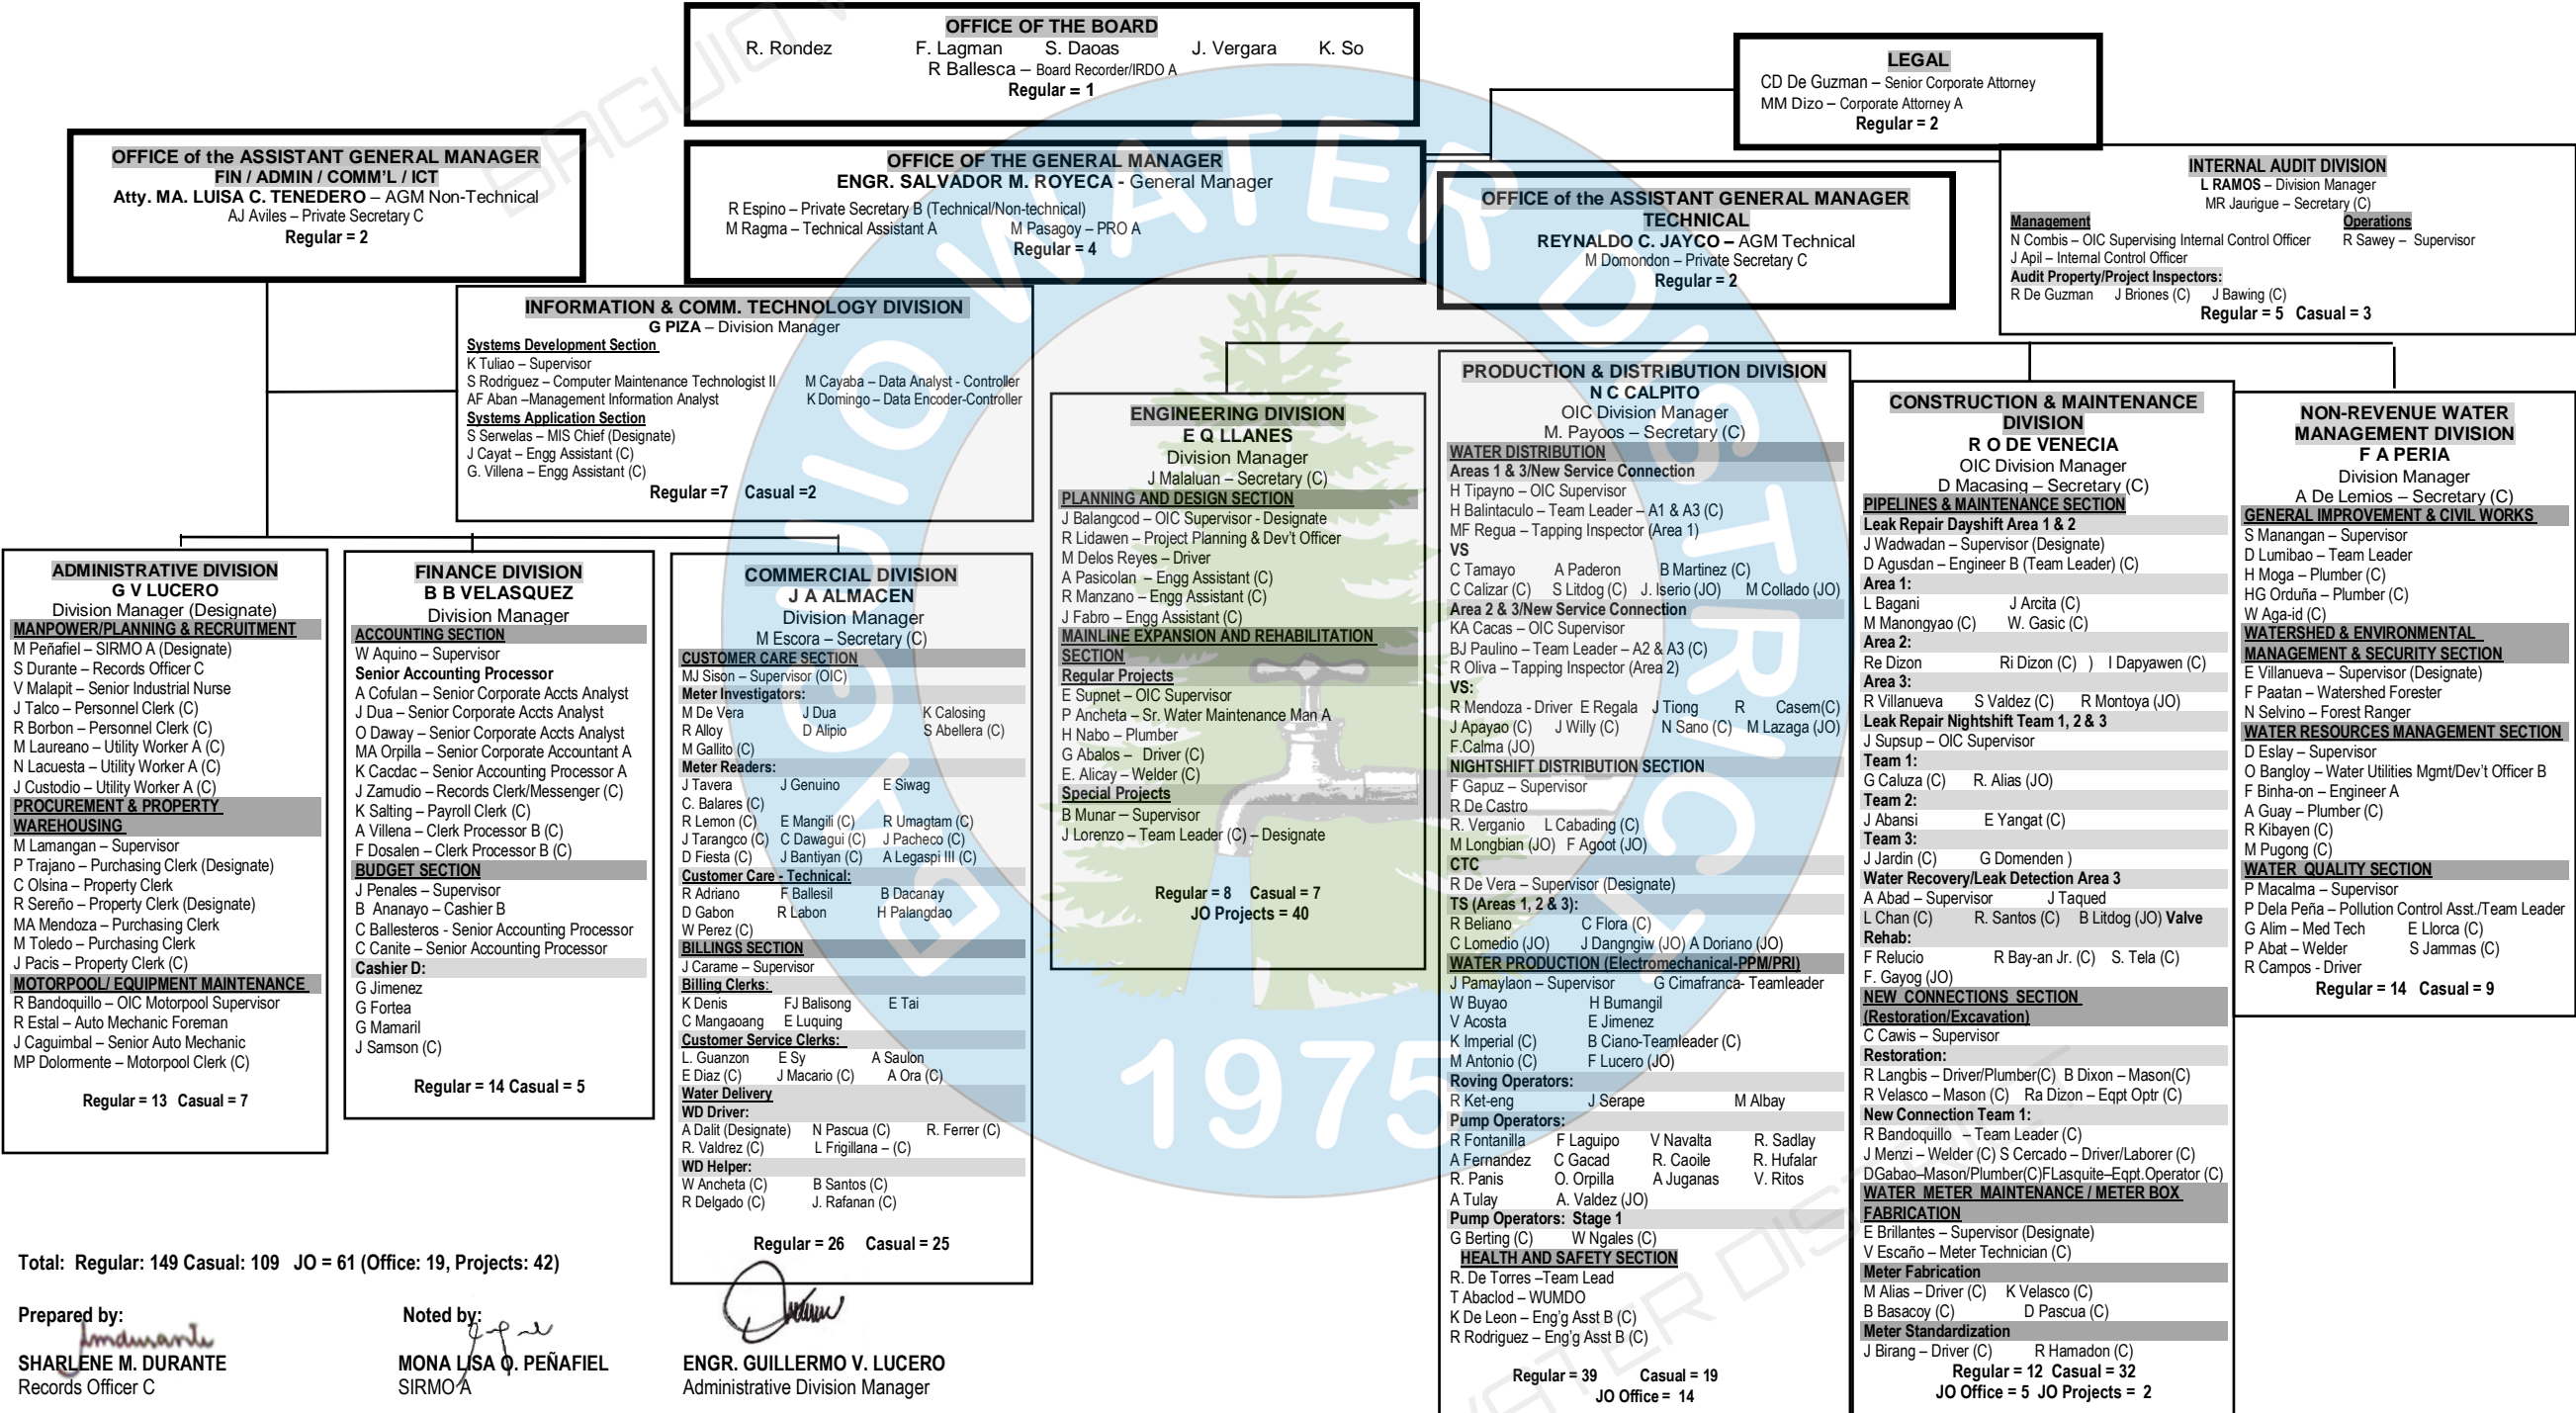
OFFICE OF THE BOARD
R. Rondez F. Lagman S. Daoas J. Vergara K. So
R Ballesca – Board Recorder/IRDO A
Regular = 1

LEGAL
CD De Guzman – Senior Corporate Attorney
MM Dizo – Corporate Attorney A
Regular = 2

OFFICE of the ASSISTANT GENERAL MANAGER
FIN / ADMIN / COMM'L / ICT
Atty. MA. LUISA C. TENEDERO – AGM Non-Technical
AJ Aviles – Private Secretary C
Regular = 2

OFFICE OF THE GENERAL MANAGER
ENGR. SALVADOR M. ROYECA - General Manager
R Espino – Private Secretary B (Technical/Non-technical)
M Ragma – Technical Assistant A M Pasagoy – PRO A
Regular = 4

OFFICE of the ASSISTANT GENERAL MANAGER
TECHNICAL
REYNALDO C. JAYCO – AGM Technical
M Domondon – Private Secretary C
Regular = 2

INTERNAL AUDIT DIVISION
L RAMOS – Division Manager
MR Jaurigue – Secretary (C)
Management
N Combis – OIC Supervising Internal Control Officer
J Apil – Internal Control Officer
Operations
R Sawey – Supervisor
Audit Property/Project Inspectors:
R De Guzman J Briones (C) J Bawing (C)
Regular = 5 Casual = 3

INFORMATION & COMM. TECHNOLOGY DIVISION
G PIZA – Division Manager
Systems Development Section
K Tuliao – Supervisor
S Rodriguez – Computer Maintenance Technologist II
AF Aban –Management Information Analyst
M Cayaba – Data Analyst - Controller
K Domingo – Data Encoder-Controller
Systems Application Section
S Serwelas – MIS Chief (Designate)
J Cayat – Engg Assistant (C)
G. Villena – Engg Assistant (C)
Regular =7 Casual =2

ENGINEERING DIVISION
E Q LLANES
Division Manager
J Malaluan – Secretary (C)
PLANNING AND DESIGN SECTION
J Balangcod – OIC Supervisor - Designate
R Lidawen – Project Planning & Dev't Officer
M Delos Reyes – Driver
A Pasicolan – Engg Assistant (C)
R Manzano – Engg Assistant (C)
J Fabro – Engg Assistant (C)
MAINLINE EXPANSION AND REHABILITATION SECTION
Regular Projects
E Supnet – OIC Supervisor
P Ancheta – Sr. Water Maintenance Man A
H Nabo – Plumber
G Abalos – Driver (C)
E. Alicay – Welder (C)
Special Projects
B Munar – Supervisor
J Lorenzo – Team Leader (C) – Designate
Regular = 8 Casual = 7
JO Projects = 40

PRODUCTION & DISTRIBUTION DIVISION
N C CALPITO
OIC Division Manager
M. Payoos – Secretary (C)
WATER DISTRIBUTION
Areas 1 & 3/New Service Connection
H Tipayno – OIC Supervisor
H Balintaculo – Team Leader – A1 & A3 (C)
MF Regua – Tapping Inspector (Area 1)
VS
C Tamayo A Paderon B Martinez (C)
C Calizar (C) S Litdog (C) J. Iserio (JO) M Collado (JO)
Area 2 & 3/New Service Connection
KA Cacas – OIC Supervisor
BJ Paulino – Team Leader – A2 & A3 (C)
R Oliva – Tapping Inspector (Area 2)
VS:
R Mendoza - Driver E Regala J Tiong R Casem(C)
J Apayao (C) J Willy (C) N Sano (C) M Lazaga (JO)
F.Calma (JO)
NIGHTSHIFT DISTRIBUTION SECTION
F Gapuz – Supervisor
R De Castro
R. Verganio L Cabading (C)
M Longbian (JO) F Agoot (JO)
CTC
R De Vera – Supervisor (Designate)
TS (Areas 1, 2 & 3):
R Beliano C Flora (C)
C Lomedio (JO) J Dangngiw (JO) A Doriano (JO)
WATER PRODUCTION (Electromechanical-PPM/PRI)
J Pamaylaon – Supervisor G Cimafranca- Teamleader
W Buyao H Bumangil
V Acosta E Jimenez
K Imperial (C) B Ciano-Teamleader (C)
M Antonio (C) F Lucero (JO)
Roving Operators:
R Ket-eng J Serape M Albay
Pump Operators:
R Fontanilla F Laguipo V Navalta R. Sadlay
A Fernandez C Gacad R. Caoile R. Hufalar
R. Panis O. Orpilla A Juganas V. Ritos
A Tulay A. Valdez (JO)
Pump Operators: Stage 1
G Berting (C) W Ngales (C)
HEALTH AND SAFETY SECTION
R. De Torres –Team Lead
T Abaclod – WUMDO
K De Leon – Eng'g Asst B (C)
R Rodriguez – Eng'g Asst B (C)
Regular = 39 Casual = 19
JO Office = 14

CONSTRUCTION & MAINTENANCE DIVISION
R O DE VENECIA
OIC Division Manager
D Macasing – Secretary (C)
PIPELINES & MAINTENANCE SECTION
Leak Repair Dayshift Area 1 & 2
J Wadwadan – Supervisor (Designate)
D Agusdan – Engineer B (Team Leader) (C)
Area 1:
L Bagani J Arcita (C)
M Manongyao (C) W. Gasic (C)
Area 2:
Re Dizon Ri Dizon (C) ) I Dapyawen (C)
Area 3:
R Villanueva S Valdez (C) R Montoya (JO)
Leak Repair Nightshift Team 1, 2 & 3
J Supsup – OIC Supervisor
Team 1:
G Caluza (C) R. Alias (JO)
Team 2:
J Abansi E Yangat (C)
Team 3:
J Jardin (C) G Domenden )
Water Recovery/Leak Detection Area 3
A Abad – Supervisor J Taqued
L Chan (C) R. Santos (C) B Litdog (JO) Valve
Rehab:
F Relucio R Bay-an Jr. (C) S. Tela (C)
F. Gayog (JO)
NEW CONNECTIONS SECTION (Restoration/Excavation)
C Cawis – Supervisor
Restoration:
R Langbis – Driver/Plumber(C) B Dixon – Mason(C)
R Velasco – Mason (C) Ra Dizon – Eqpt Optr (C)
New Connection Team 1:
R Bandoquillo – Team Leader (C)
J Menzi – Welder (C) S Cercado – Driver/Laborer (C)
DGabao–Mason/Plumber(C)FLasquite–Eqpt.Operator (C)
WATER METER MAINTENANCE / METER BOX FABRICATION
E Brillantes – Supervisor (Designate)
V Escaño – Meter Technician (C)
Meter Fabrication
M Alias – Driver (C) K Velasco (C)
B Basacoy (C) D Pascua (C)
Meter Standardization
J Birang – Driver (C) R Hamadon (C)
Regular = 12 Casual = 32
JO Office = 5 JO Projects = 2

NON-REVENUE WATER MANAGEMENT DIVISION
F A PERIA
Division Manager
A De Lemios – Secretary (C)
GENERAL IMPROVEMENT & CIVIL WORKS
S Manangan – Supervisor
D Lumibao – Team Leader
H Moga – Plumber (C)
HG Orduña – Plumber (C)
W Aga-id (C)
WATERSHED & ENVIRONMENTAL MANAGEMENT & SECURITY SECTION
E Villanueva – Supervisor (Designate)
F Paatan – Watershed Forester
N Selvino – Forest Ranger
WATER RESOURCES MANAGEMENT SECTION
D Eslay – Supervisor
O Bangloy – Water Utilities Mgmt/Dev't Officer B
F Binha-on – Engineer A
A Guay – Plumber (C)
R Kibayen (C)
M Pugong (C)
WATER QUALITY SECTION
P Macalma – Supervisor
P Dela Peña – Pollution Control Asst./Team Leader
G Alim – Med Tech E Llorca (C)
P Abat – Welder S Jammas (C)
R Campos - Driver
Regular = 14 Casual = 9

ADMINISTRATIVE DIVISION
G V LUCERO
Division Manager (Designate)
MANPOWER/PLANNING & RECRUITMENT
M Peñafiel – SIRMO A (Designate)
S Durante – Records Officer C
V Malapit – Senior Industrial Nurse
J Talco – Personnel Clerk (C)
R Borbon – Personnel Clerk (C)
M Laureano – Utility Worker A (C)
N Lacuesta – Utility Worker A (C)
J Custodio – Utility Worker A (C)
PROCUREMENT & PROPERTY WAREHOUSING
M Lamangan – Supervisor
P Trajano – Purchasing Clerk (Designate)
C Olsina – Property Clerk
R Sereño – Property Clerk (Designate)
MA Mendoza – Purchasing Clerk
M Toledo – Purchasing Clerk
J Pacis – Property Clerk (C)
MOTORPOOL/ EQUIPMENT MAINTENANCE
R Bandoquillo – OIC Motorpool Supervisor
R Estal – Auto Mechanic Foreman
J Caguimbal – Senior Auto Mechanic
MP Dolormente – Motorpool Clerk (C)
Regular = 13 Casual = 7

FINANCE DIVISION
B B VELASQUEZ
Division Manager
ACCOUNTING SECTION
W Aquino – Supervisor
Senior Accounting Processor
A Cofulan – Senior Corporate Accts Analyst
J Dua – Senior Corporate Accts Analyst
O Daway – Senior Corporate Accts Analyst
MA Orpilla – Senior Corporate Accountant A
K Cacdac – Senior Accounting Processor A
J Zamudio – Records Clerk/Messenger (C)
K Salting – Payroll Clerk (C)
A Villena – Clerk Processor B (C)
F Dosalen – Clerk Processor B (C)
BUDGET SECTION
J Penales – Supervisor
B Ananayo – Cashier B
C Ballesteros - Senior Accounting Processor
C Canite – Senior Accounting Processor
Cashier D:
G Jimenez
G Fortea
G Mamaril
J Samson (C)
Regular = 14 Casual = 5

COMMERCIAL DIVISION
J A ALMACEN
Division Manager
M Escora – Secretary (C)
CUSTOMER CARE SECTION
MJ Sison – Supervisor (OIC)
Meter Investigators:
M De Vera J Dua K Calosing
R Alloy D Alipio S Abellera (C)
M Gallito (C)
Meter Readers:
J Tavera J Genuino E Siwag
C. Balares (C)
R Lemon (C) E Mangili (C) R Umagtam (C)
J Tarangco (C) C Dawagui (C) J Pacheco (C)
D Fiesta (C) J Bantiyan (C) A Legaspi III (C)
Customer Care - Technical:
R Adriano F Ballesil B Dacanay
D Gabon R Labon H Palangdao
W Perez (C)
BILLINGS SECTION
J Carame – Supervisor
Billing Clerks:
K Denis FJ Balisong E Tai
C Mangaoang E Luquing
Customer Service Clerks:
L. Guanzon E Sy A Saulon
E Diaz (C) J Macario (C) A Ora (C)
Water Delivery
WD Driver:
A Dalit (Designate) N Pascua (C) R. Ferrer (C)
R. Valdrez (C) L Frigillana – (C)
WD Helper:
W Ancheta (C) B Santos (C)
R Delgado (C) J. Rafanan (C)
Regular = 26 Casual = 25

Total: Regular: 149 Casual: 109 JO = 61 (Office: 19, Projects: 42)

Prepared by:
SHARLENE M. DURANTE
Records Officer C

Noted by:
MONA LISA Q. PEÑAFIEL
SIRMO A

ENGR. GUILLERMO V. LUCERO
Administrative Division Manager